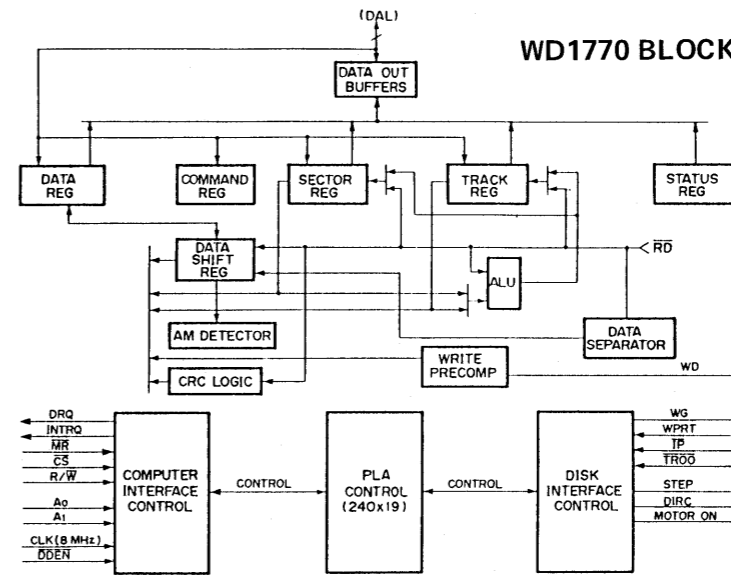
(DAL)

WD1770 BLOCK

DATA OUT BUFFERS

DATA REG

COMMAND REG

SECTOR REG

TRACK REG

STATUS REG

DATA SHIFT REG

$\overline{RD}$

ALU

AM DETECTOR

DATA SEPARATOR

WRITE PRECOMP

WD

CRC LOGIC

DRQ
INTRQ
$\overline{MR}$
$\overline{CS}$
$R/\overline{W}$
$A_0$
$A_1$
CLK (8 MHz)
$\overline{DDEN}$

COMPUTER INTERFACE CONTROL

CONTROL

PLA CONTROL (240x19)

CONTROL

DISK INTERFACE CONTROL

WG
WPRT
$\overline{IP}$
$\overline{TR00}$
STEP
DIRC
MOTOR ON